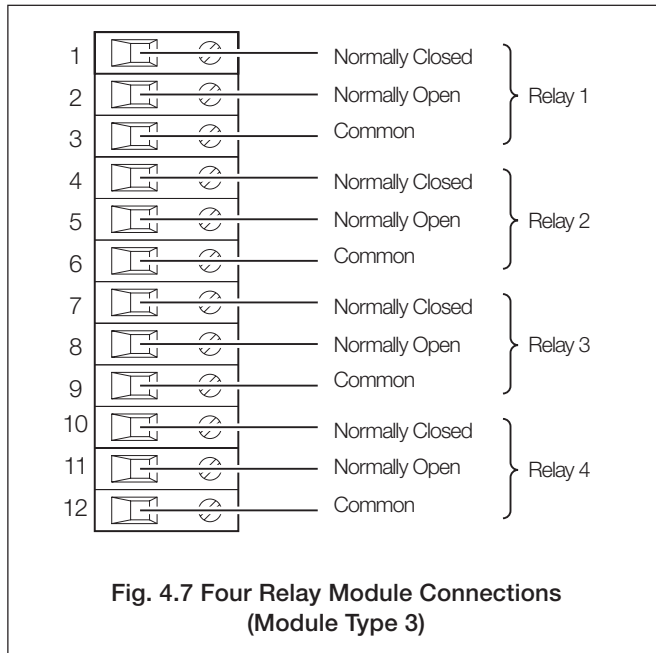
1 Normally Closed
2 Normally Open
3 Common
Relay 1

4 Normally Closed
5 Normally Open
6 Common
Relay 2

7 Normally Closed
8 Normally Open
9 Common
Relay 3

10 Normally Closed
11 Normally Open
12 Common
Relay 4

Fig. 4.7 Four Relay Module Connections (Module Type 3)